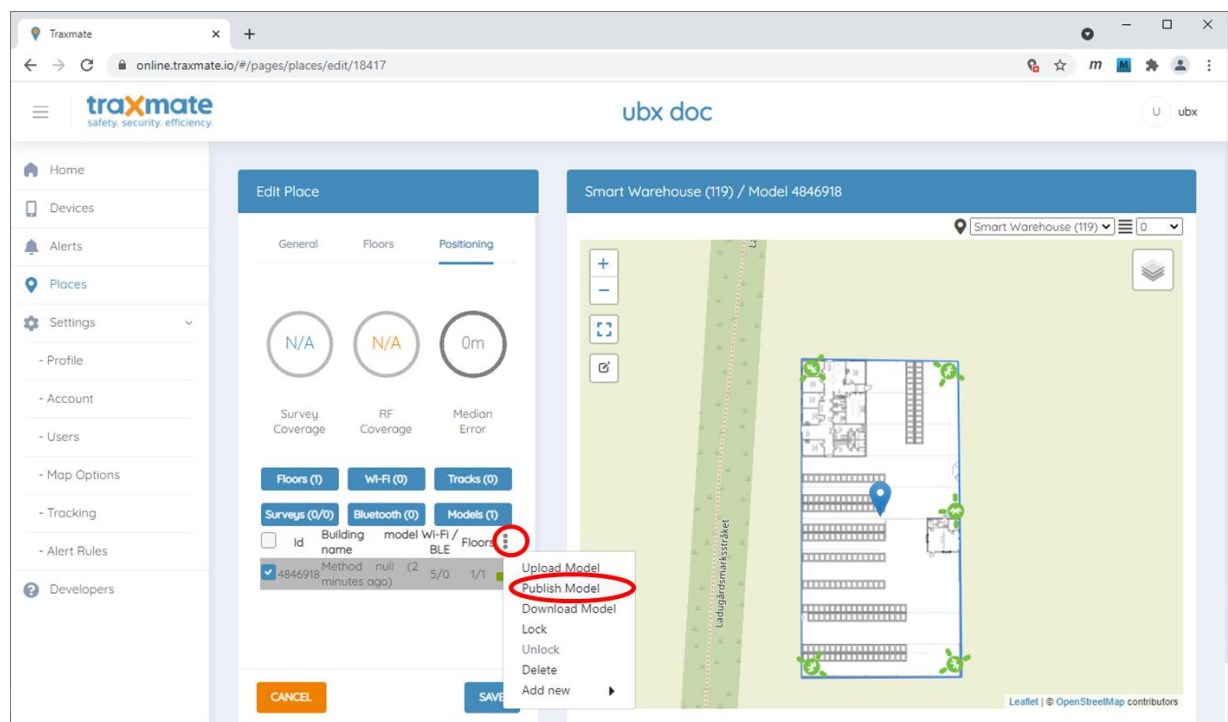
Traxmate
online.traxmate.io/#/pages/places/edit/18417

traxmate
safety. security. efficiency.

ubx doc

U ubx

Home
Devices
Alerts
Places
Settings
- Profile
- Account
- Users
- Map Options
- Tracking
- Alert Rules
Developers

Edit Place

General Floors Positioning

N/A N/A 0m

Survey Coverage RF Coverage Median Error

Floors (1) Wi-Fi (0) Tracks (0)
Surveys (0/0) Bluetooth (0) Models (1)

| | Id | Building name | model | Wi-Fi / BLE | Floors |
|---|---|---|---|---|---|
| | 4846918 | Method | null (2 minutes ago) | 5/0 | 1/1 |

Upload Model
Publish Model
Download Model
Lock
Unlock
Delete
Add new

CANCEL SAVE

Smart Warehouse (119) / Model 4846918

Smart Warehouse (119) 0

+
−

Ladugårdsmarksstråket

Leaflet | © OpenStreetMap contributors